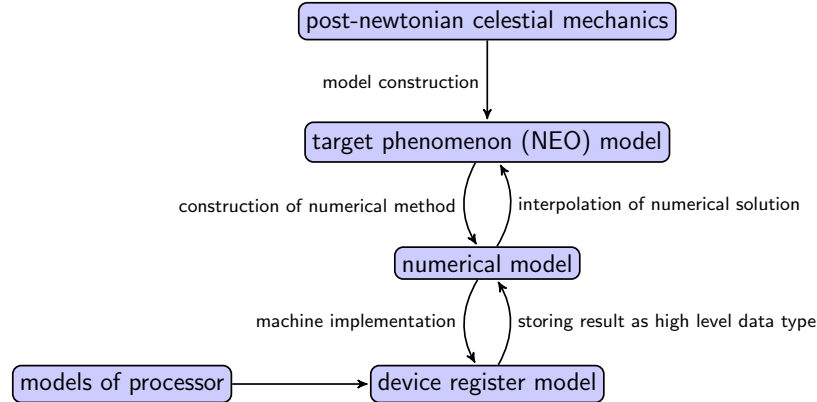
post-newtonian celestial mechanics

model construction

target phenomenon (NEO) model

construction of numerical method

interpolation of numerical solution

numerical model

machine implementation

storing result as high level data type

models of processor

device register model